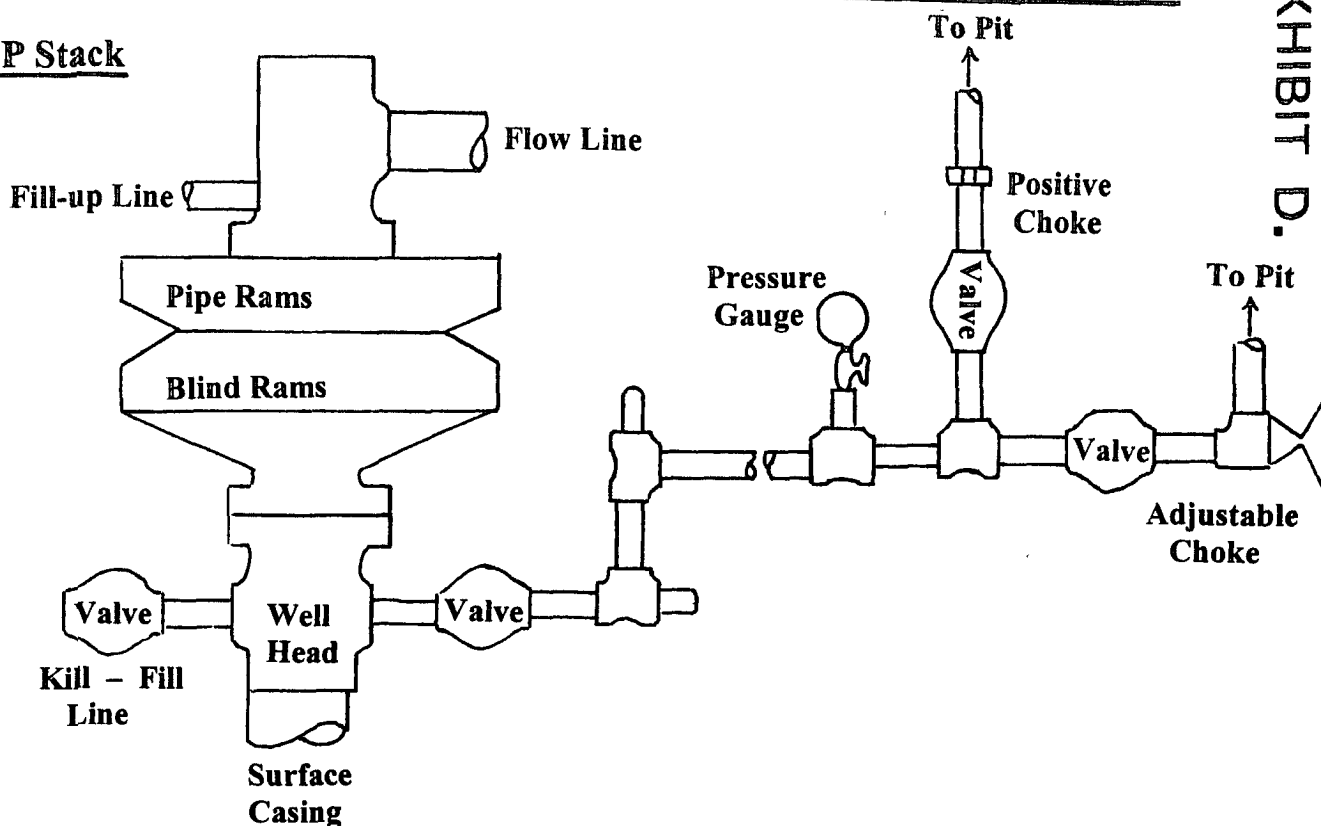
P Stack

Flow Line

Fill-up Line

Pipe Rams

Blind Rams

Valve

Well Head

Valve

Kill – Fill Line

Surface Casing

To Pit

Positive Choke

Valve

Pressure Gauge

To Pit

Valve

Adjustable Choke

KHIBIT D.